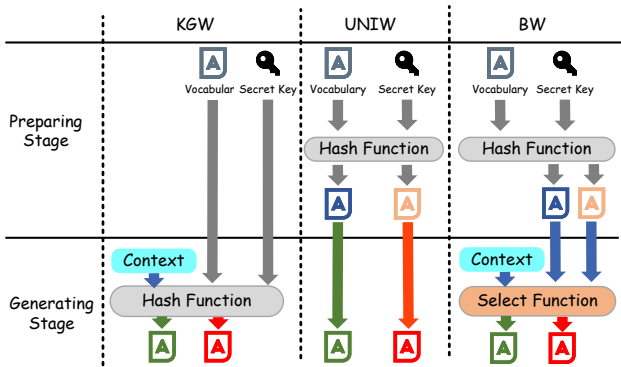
KGW

UNIW

BW

Preparing Stage

Generating Stage

A
Vocabulary

Secret Key

A
Vocabulary

Secret Key

A
Vocabulary

Secret Key

Hash Function

Hash Function

A

A

A

A

Context

Hash Function

Context

Select Function

A

A

A

A

A

A